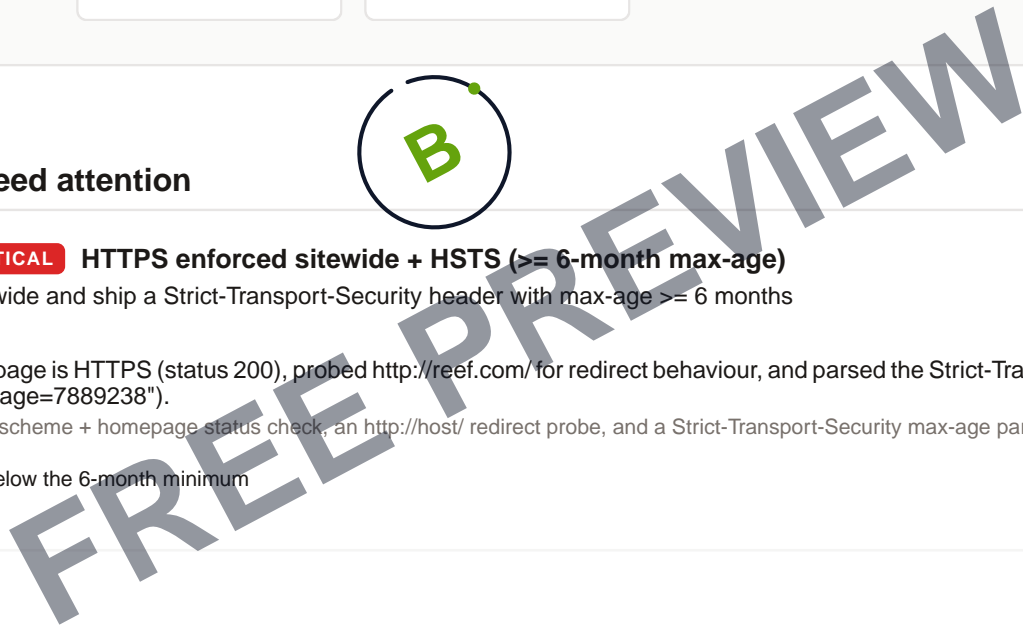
B

eed attention

TICAL HTTPS enforced sitewide + HSTS (>= 6-month max-age)

wide and ship a Strict-Transport-Security header with max-age >= 6 months

page is HTTPS (status 200), probed http://reef.com/ for redirect behaviour, and parsed the Strict-Tra age=7889238").

scheme + homepage status check, an http://host/ redirect probe, and a Strict-Transport-Security max-age par

elow the 6-month minimum

FREE PREVIEW